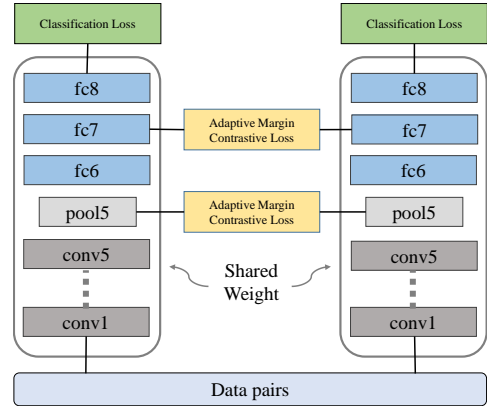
Classification Loss

fc8

fc7

fc6

pool5

conv5

conv1

Classification Loss

fc8

fc7

fc6

pool5

conv5

conv1

Adaptive Margin Contrastive Loss

Adaptive Margin Contrastive Loss

Shared Weight

Data pairs